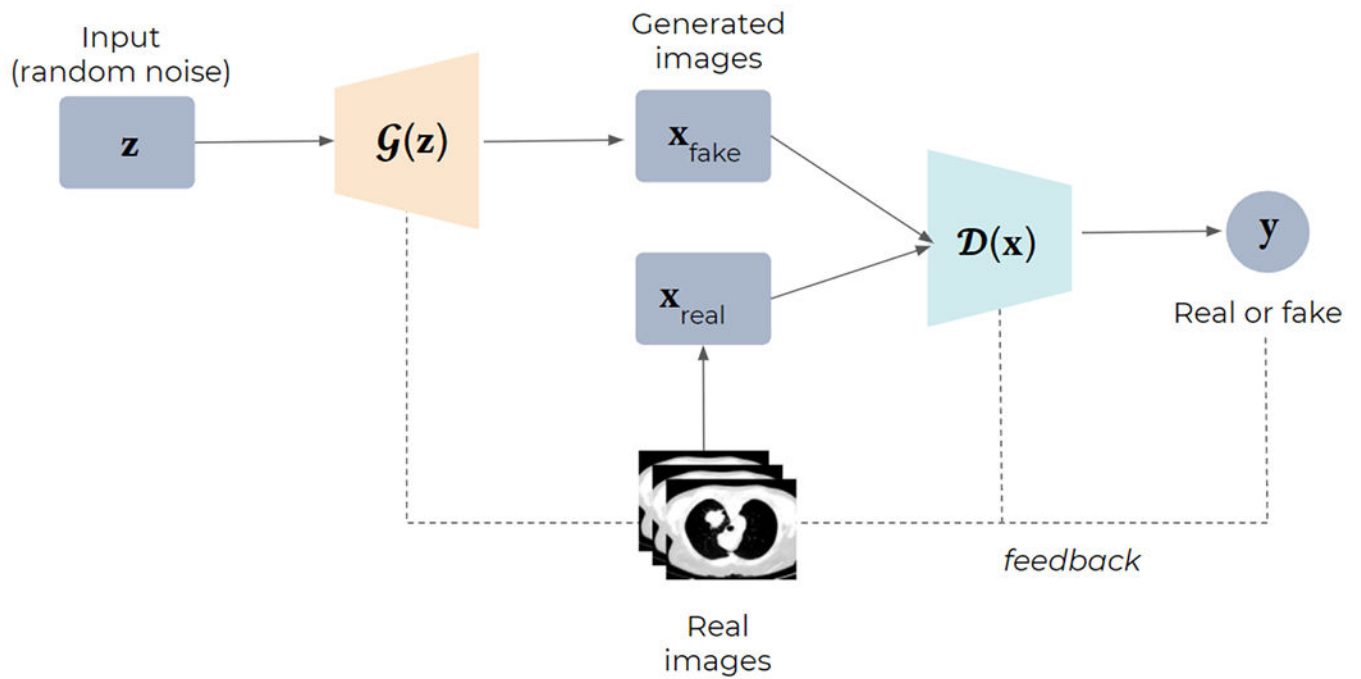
Input
(random noise)

$\mathbf{z}$

$\mathcal{G}(\mathbf{z})$

Generated images

$\mathbf{x}_{\text{fake}}$

$\mathbf{x}_{\text{real}}$

$\mathcal{D}(\mathbf{x})$

$\mathbf{y}$

Real or fake

feedback

Real images